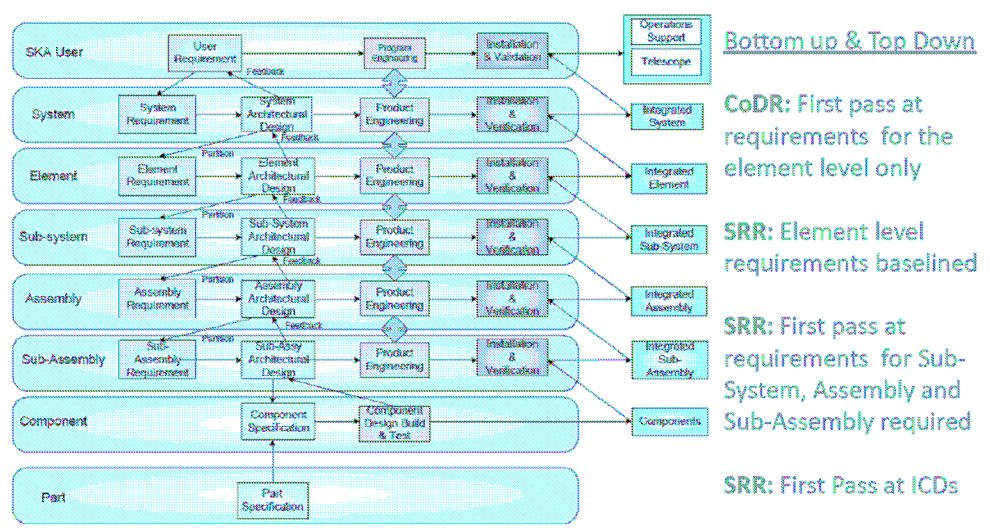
SKA User
User Requirement
Program Engineering
Installation & Validation
Operations Support
Telescope
Feedback

System
System Requirement
System Architectural Design
Product Engineering
Installation & Verification
Integrated System
Partition
Feedback

Element
Element Requirement
Element Architectural Design
Product Engineering
Installation & Verification
Integrated Element
Partition
Feedback

Sub-system
Sub-system Requirement
Sub-System Architectural Design
Product Engineering
Installation & Verification
Integrated Sub-System
Partition
Feedback

Assembly
Assembly Requirement
Assembly Architectural Design
Product Engineering
Installation & Verification
Integrated Assembly
Partition
Feedback

Sub-Assembly
Sub-Assembly Requirement
Sub-Assy Architectural Design
Product Engineering
Installation & Verification
Integrated Sub-Assembly

Component
Component Specification
Component Design Build & Test
Components

Part
Part Specification

Bottom up & Top Down

CoDR: First pass at requirements for the element level only

SRR: Element level requirements baselined

SRR: First pass at requirements for Sub-System, Assembly and Sub-Assembly required

SRR: First Pass at ICDs